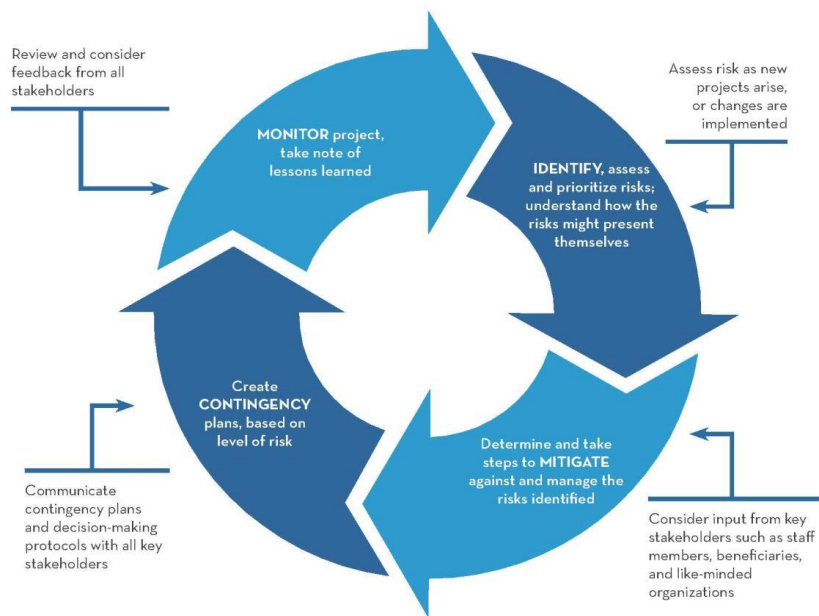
Review and consider feedback from all stakeholders

MONITOR project, take note of lessons learned

Assess risk as new projects arise, or changes are implemented

IDENTIFY, assess and prioritize risks; understand how the risks might present themselves

Create CONTINGENCY plans, based on level of risk

Determine and take steps to MITIGATE against and manage the risks identified

Communicate contingency plans and decision-making protocols with all key stakeholders

Consider input from key stakeholders such as staff members, beneficiaries, and like-minded organizations